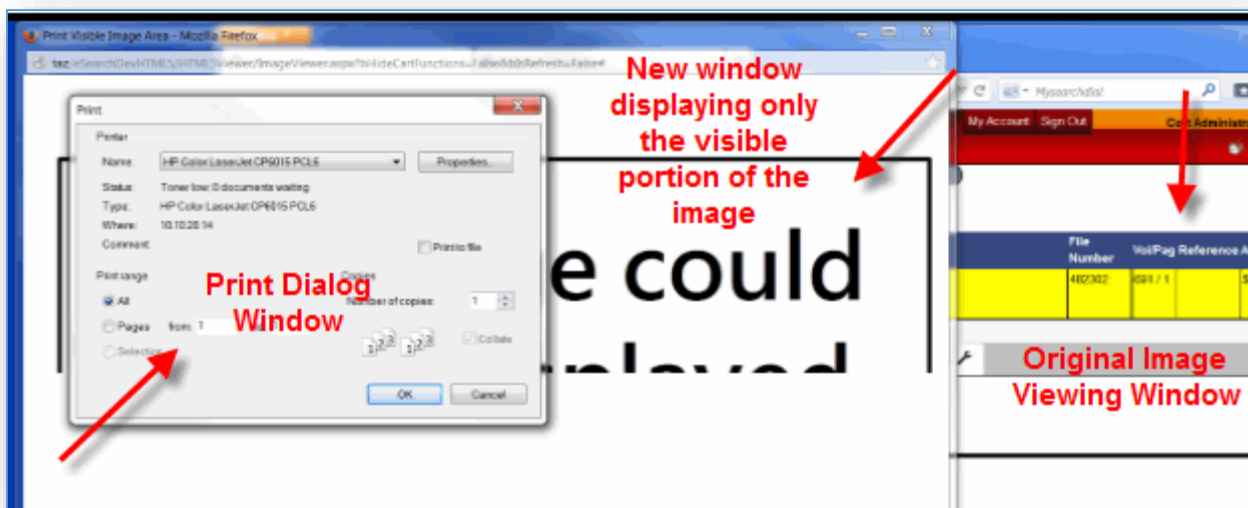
Print Visible Image Area - Mozilla Firefox

tsc/eSearchDevHTML5/HTML5Viewer/ImageViewer.aspx?isHideCartFunctions=False&dblRefresh=False#

New window displaying only the visible portion of the image

Print

Printer

Name: HP Color LaserJet CP6015 PCL6

Properties...

Status: Toner low; 0 documents waiting

Type: HP Color LaserJet CP6015 PCL6

Where: 10.10.20.14

Comment:

Print to file

Print range

All

Pages from: 1

Selection

Copies

Number of copies: 1

Collate

OK

Cancel

Print Dialog Window

e could

nlayed

Mysearch/dst

My Account

Sign Out

Cost Administr

File Number

Vol/Pag

Reference

482302

691 / 1

Original Image Viewing Window